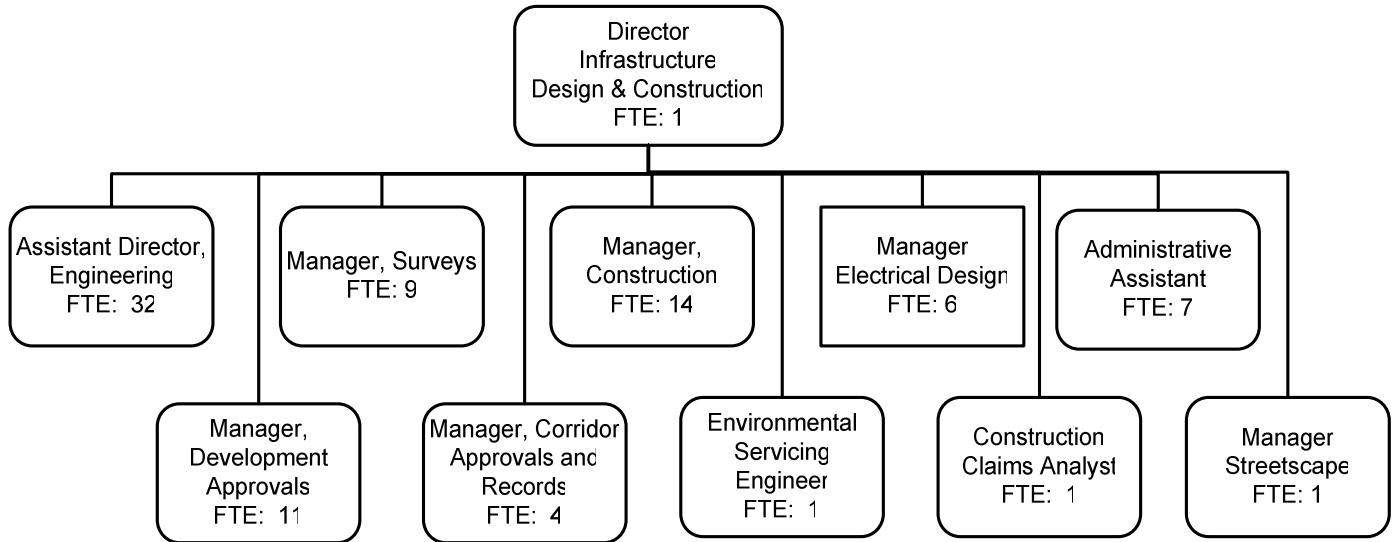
Director Infrastructure Design & Construction FTE: 1

Assistant Director, Engineering FTE: 32

Manager, Surveys FTE: 9

Manager, Construction FTE: 14

Manager Electrical Design FTE: 6

Administrative Assistant FTE: 7

Manager, Development Approvals FTE: 11

Manager, Corridor Approvals and Records FTE: 4

Environmental Servicing Engineer FTE: 1

Construction Claims Analyst FTE: 1

Manager Streetscape FTE: 1